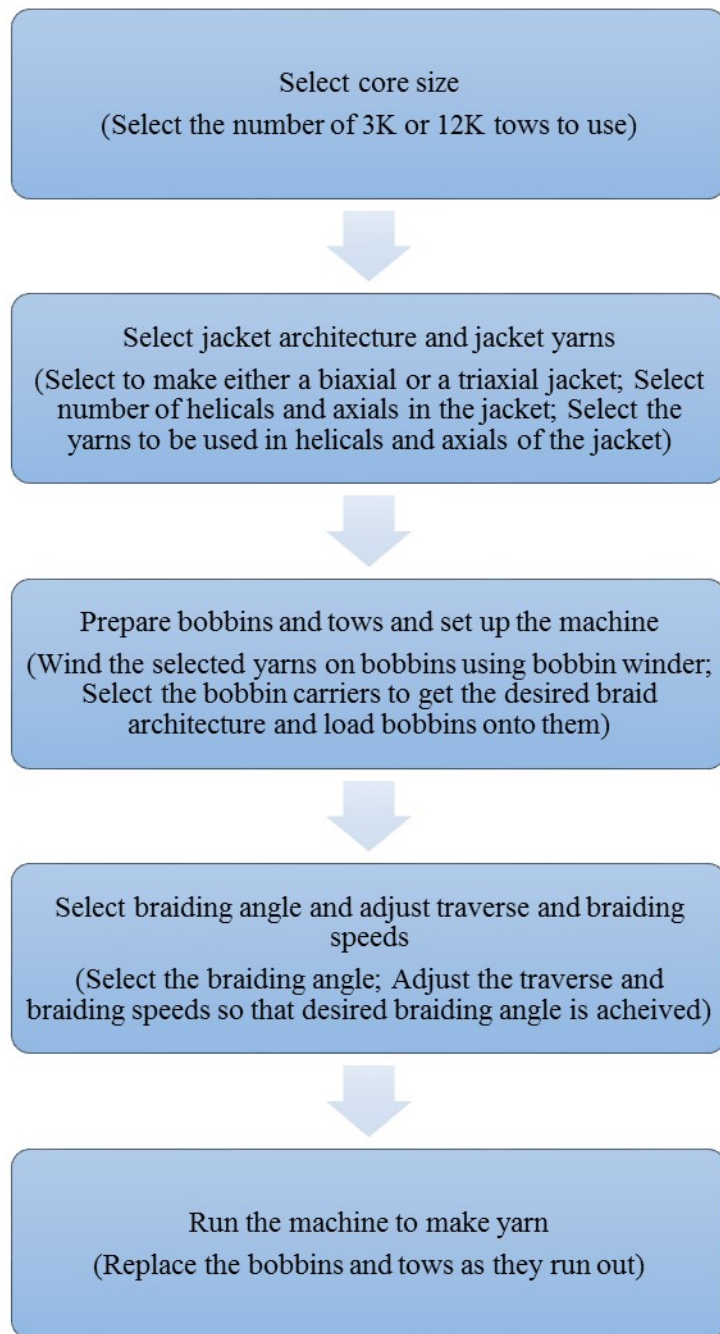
Select core size
(Select the number of 3K or 12K tows to use)

Select jacket architecture and jacket yarns
(Select to make either a biaxial or a triaxial jacket; Select number of helicals and axials in the jacket; Select the yarns to be used in helicals and axials of the jacket)

Prepare bobbins and tows and set up the machine
(Wind the selected yarns on bobbins using bobbin winder; Select the bobbin carriers to get the desired braid architecture and load bobbins onto them)

Select braiding angle and adjust traverse and braiding speeds
(Select the braiding angle; Adjust the traverse and braiding speeds so that desired braiding angle is acheived)

Run the machine to make yarn
(Replace the bobbins and tows as they run out)